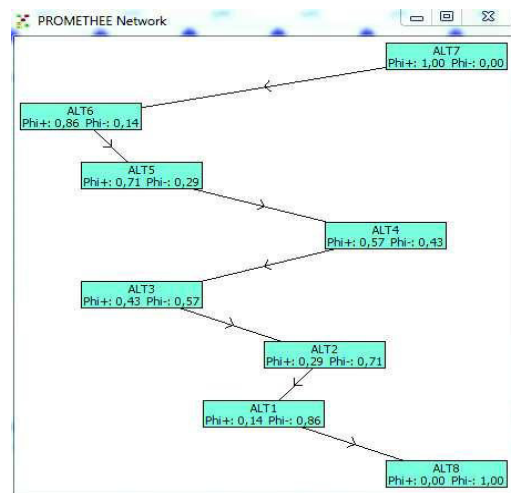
PROMETHEE Network

ALT7
Phi+: 1,00 Phi-: 0,00

ALT6
Phi+: 0,86 Phi-: 0,14

ALT5
Phi+: 0,71 Phi-: 0,29

ALT4
Phi+: 0,57 Phi-: 0,43

ALT3
Phi+: 0,43 Phi-: 0,57

ALT2
Phi+: 0,29 Phi-: 0,71

ALT1
Phi+: 0,14 Phi-: 0,86

ALT8
Phi+: 0,00 Phi-: 1,00